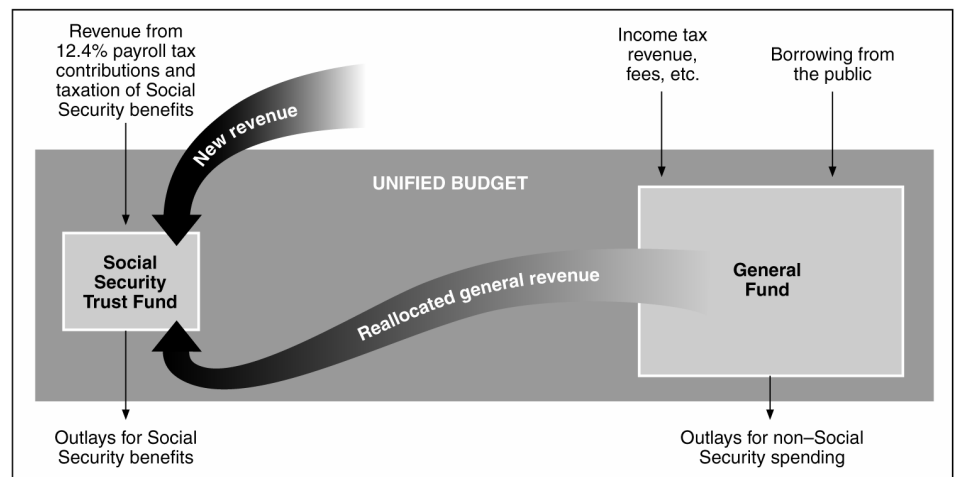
Revenue from 12.4% payroll tax contributions and taxation of Social Security benefits

Income tax revenue, fees, etc.

Borrowing from the public

New revenue

UNIFIED BUDGET

Social Security Trust Fund

General Fund

Reallocated general revenue

Outlays for Social Security benefits

Outlays for non–Social Security spending